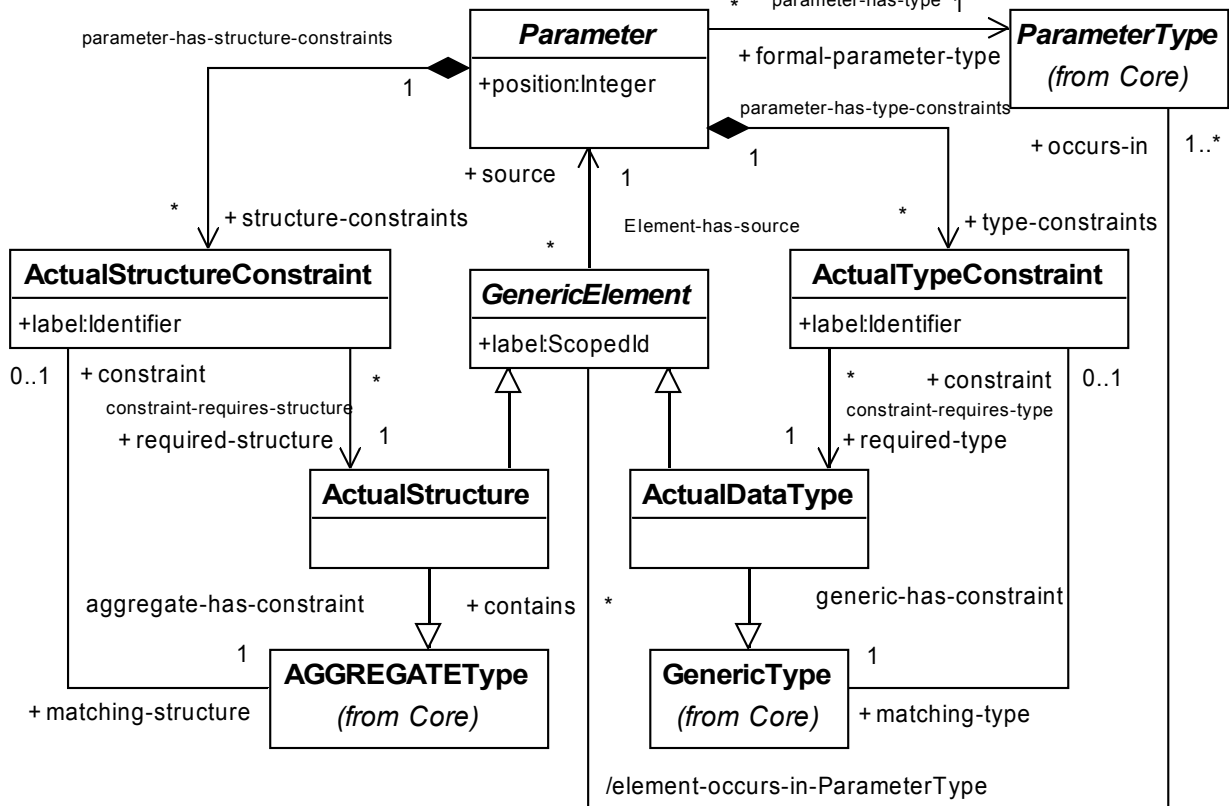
parameter-has-structure-constraints

Parameter
+position:Integer

\* parameter-has-type 1

+ formal-parameter-type

ParameterType
(from Core)

parameter-has-type-constraints

1

1

+ occurs-in 1..*

+ source 1

\* + structure-constraints

Element-has-source

\* + type-constraints

\*

ActualStructureConstraint
+label:Identifier

GenericElement
+label:ScopedId

ActualTypeConstraint
+label:Identifier

0..1 + constraint
constraint-requires-structure
+ required-structure 1

\*

\* + constraint 0..1
constraint-requires-type
1 + required-type

ActualStructure

ActualDataType

aggregate-has-constraint

+ contains \*

generic-has-constraint

1

AGGREGATEType
(from Core)

+ matching-structure

1

GenericType
(from Core)

+ matching-type

/element-occurs-in-ParameterType